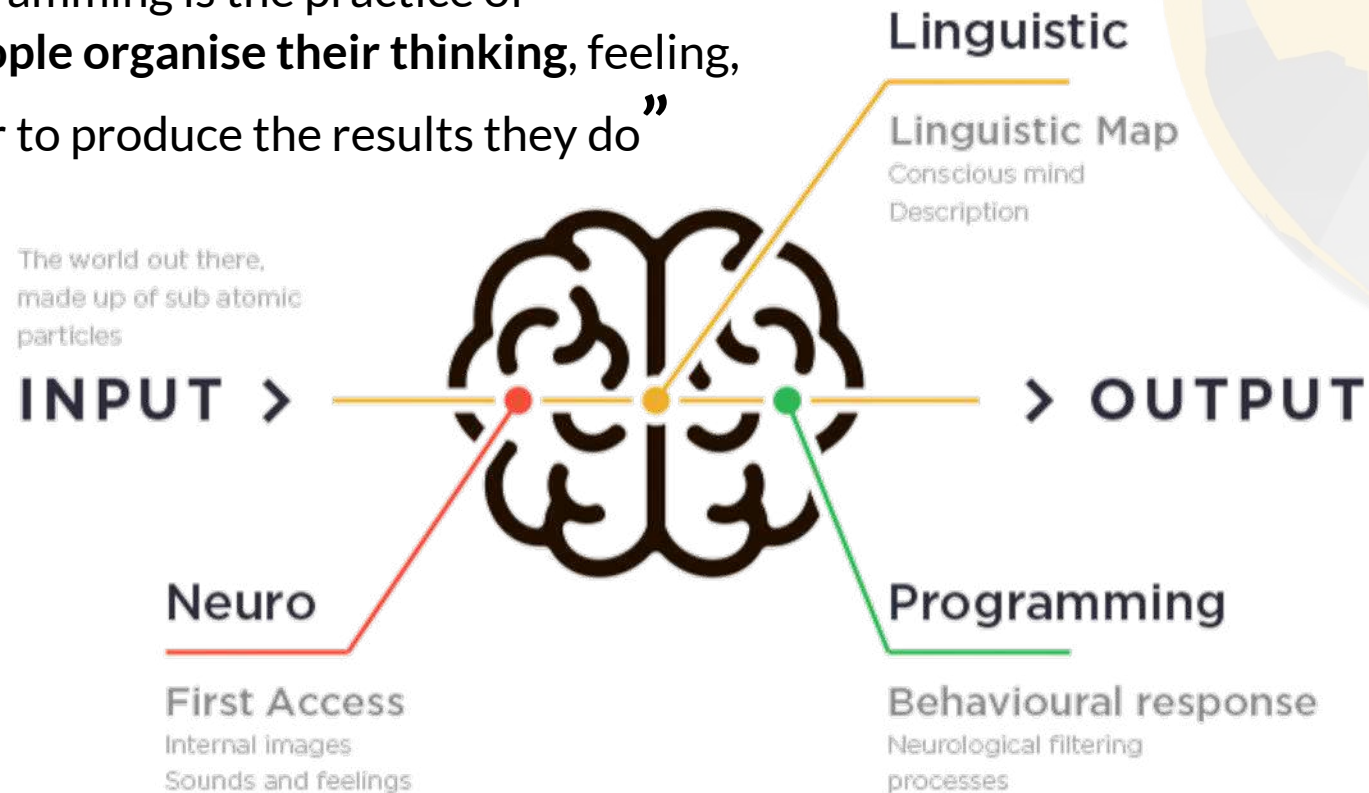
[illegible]amming is the practice of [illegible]ople organise their thinking, feeling, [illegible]r to produce the results they do"

Linguistic

Linguistic Map
Conscious mind
Description

The world out there, made up of sub atomic particles

INPUT >

> OUTPUT

Neuro

First Access
Internal images
Sounds and feelings

Programming

Behavioural response
Neurological filtering processes